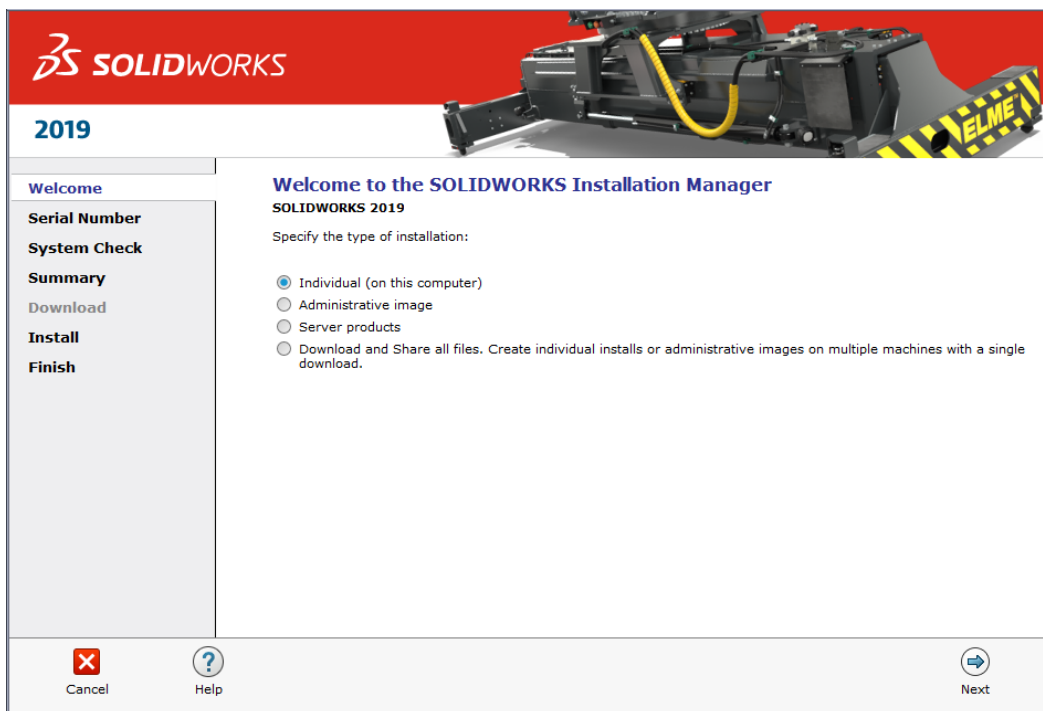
3DS SOLIDWORKS

2019

ELME

Welcome
Serial Number
System Check
Summary
Download
Install
Finish

Welcome to the SOLIDWORKS Installation Manager
SOLIDWORKS 2019

Specify the type of installation:

Individual (on this computer)
Administrative image
Server products
Download and Share all files. Create individual installs or administrative images on multiple machines with a single download.

Cancel
Help
Next